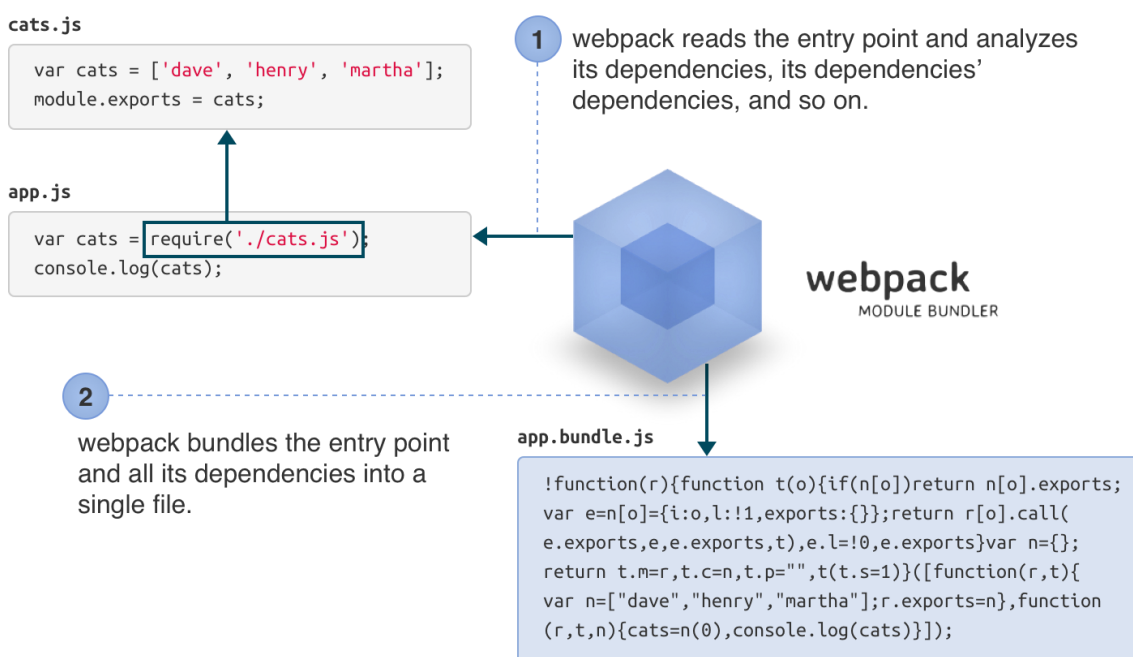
cats.js

var cats = ['dave', 'henry', 'martha'];
module.exports = cats;

1 webpack reads the entry point and analyzes its dependencies, its dependencies' dependencies, and so on.

app.js

var cats = require('./cats.js');
console.log(cats);

webpack
MODULE BUNDLER

2

webpack bundles the entry point and all its dependencies into a single file.

app.bundle.js

!function(r){function t(o){if(n[o])return n[o].exports;
var e=n[o]={i:o,l:!1,exports:{}};return r[o].call(
e.exports,e,e.exports,t),e.l=!0,e.exports}var n={};
return t.m=r,t.c=n,t.p="",t(t.s=1)}([function(r,t){
var n=["dave","henry","martha"];r.exports=n},function
(r,t,n){cats=n(0),console.log(cats)}]);